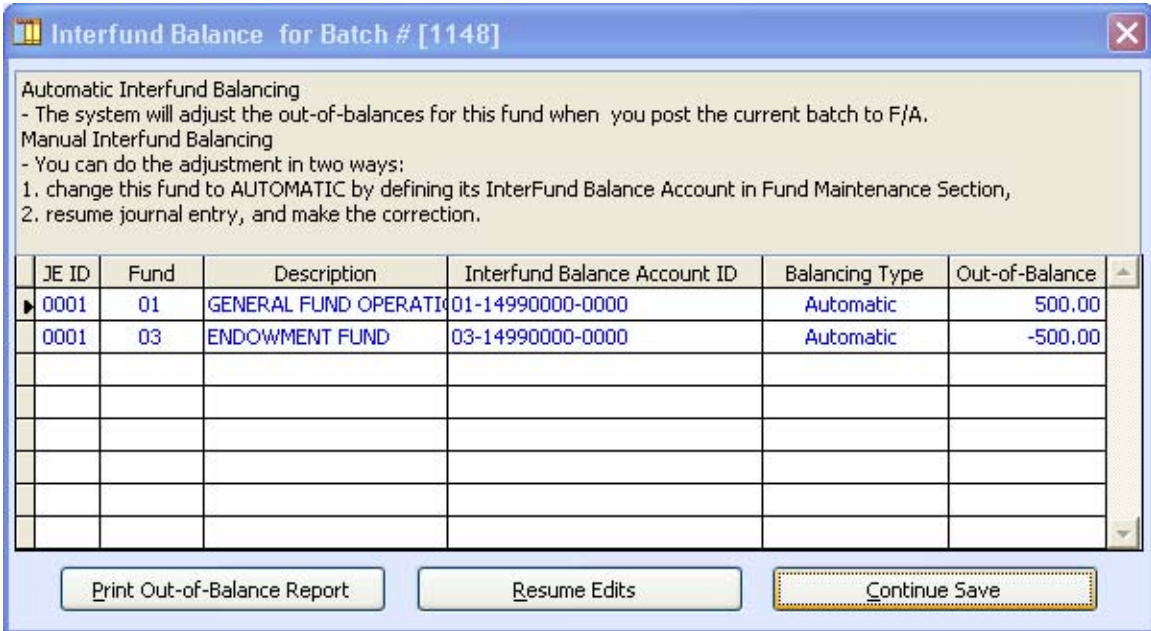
Interfund Balance for Batch # [1148]

Automatic Interfund Balancing
- The system will adjust the out-of-balances for this fund when you post the current batch to F/A.
Manual Interfund Balancing
- You can do the adjustment in two ways:
1. change this fund to AUTOMATIC by defining its InterFund Balance Account in Fund Maintenance Section,
2. resume journal entry, and make the correction.

| JE ID | Fund | Description | Interfund Balance Account ID | Balancing Type | Out-of-Balance |
|---|---|---|---|---|---|
| 0001 | 01 | GENERAL FUND OPERATI | 01-14990000-0000 | Automatic | 500.00 |
| 0001 | 03 | ENDOWMENT FUND | 03-14990000-0000 | Automatic | -500.00 |
| | | | | | |
| | | | | | |
| | | | | | |
| | | | | | |
| | | | | | |
| | | | | | |

Print Out-of-Balance Report
Resume Edits
Continue Save